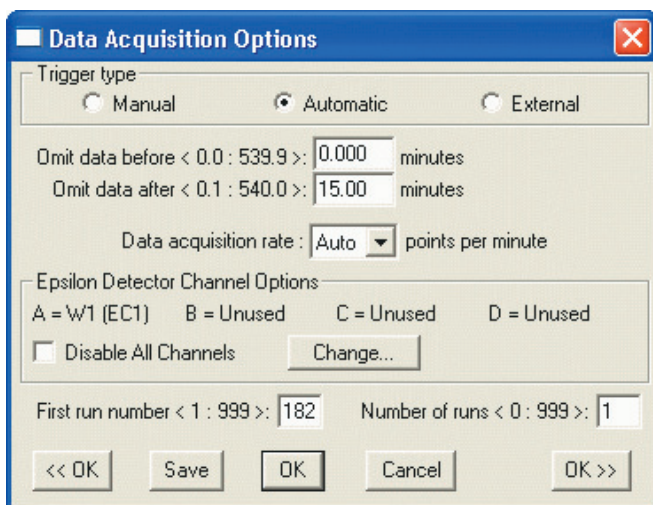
Data Acquisition Options

Trigger type
Manual
Automatic
External

Omit data before < 0.0 : 539.9 >: 0.000 minutes
Omit data after < 0.1 : 540.0 >: 15.00 minutes

Data acquisition rate : Auto points per minute

Epsilon Detector Channel Options
A = W1 (EC1) B = Unused C = Unused D = Unused
Disable All Channels
Change...

First run number < 1 : 999 >: 182 Number of runs < 0 : 999 >: 1

<< OK
Save
OK
Cancel
OK >>